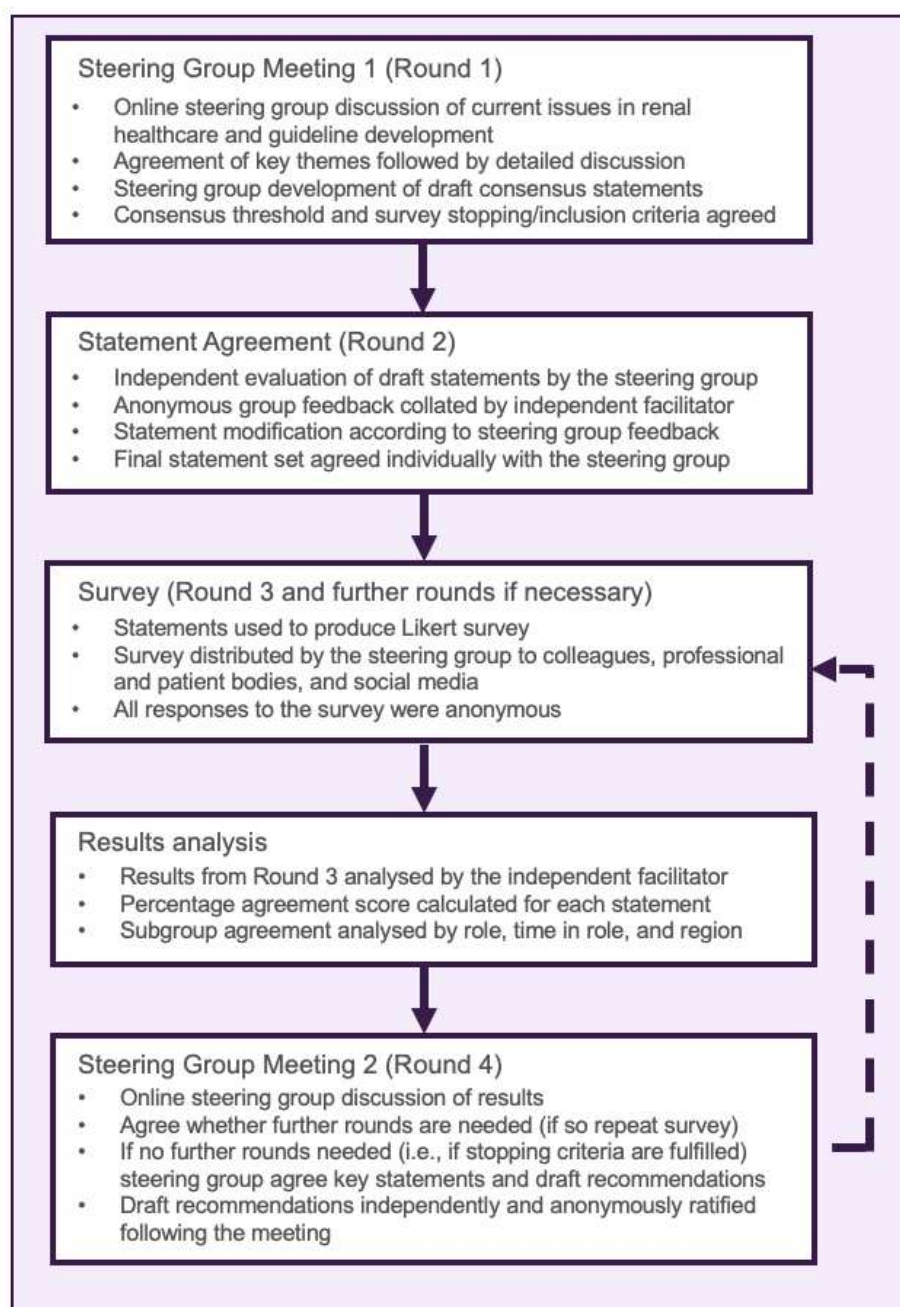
Steering Group Meeting 1 (Round 1)
- Online steering group discussion of current issues in renal healthcare and guideline development
- Agreement of key themes followed by detailed discussion
- Steering group development of draft consensus statements
- Consensus threshold and survey stopping/inclusion criteria agreed

Statement Agreement (Round 2)
- Independent evaluation of draft statements by the steering group
- Anonymous group feedback collated by independent facilitator
- Statement modification according to steering group feedback
- Final statement set agreed individually with the steering group

Survey (Round 3 and further rounds if necessary)
- Statements used to produce Likert survey
- Survey distributed by the steering group to colleagues, professional and patient bodies, and social media
- All responses to the survey were anonymous

Results analysis
- Results from Round 3 analysed by the independent facilitator
- Percentage agreement score calculated for each statement
- Subgroup agreement analysed by role, time in role, and region

Steering Group Meeting 2 (Round 4)
- Online steering group discussion of results
- Agree whether further rounds are needed (if so repeat survey)
- If no further rounds needed (i.e., if stopping criteria are fulfilled) steering group agree key statements and draft recommendations
- Draft recommendations independently and anonymously ratified following the meeting